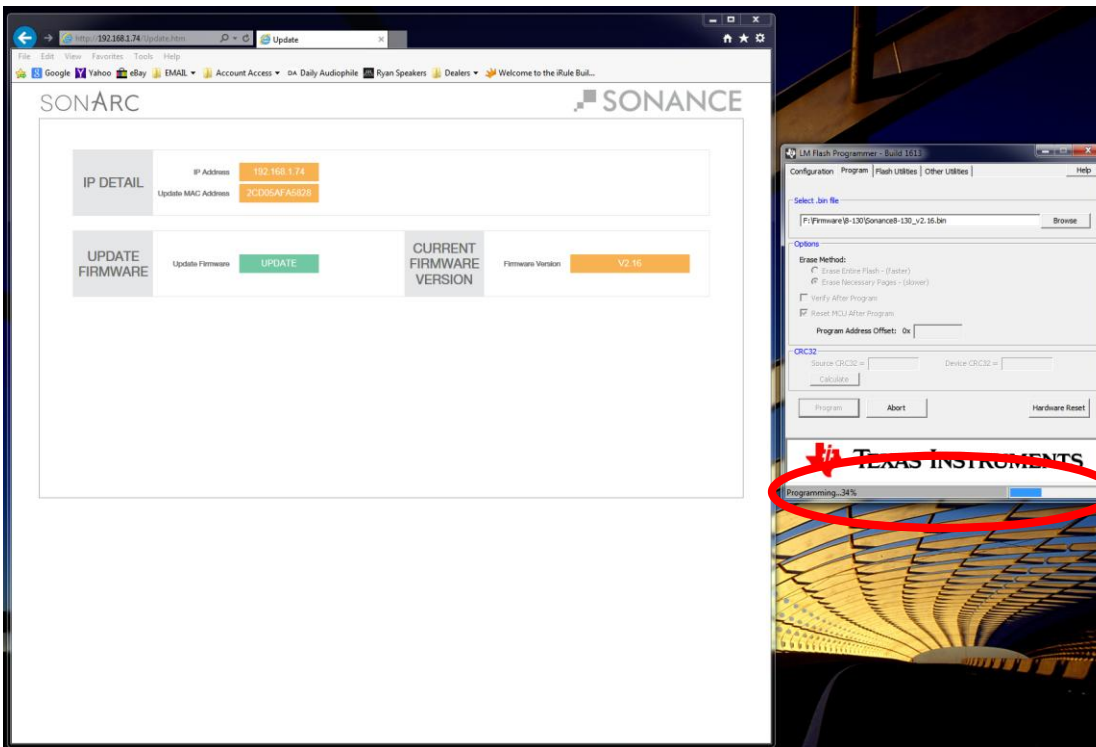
http://192.168.1.74/Update.htm
Update
File Edit View Favorites Tools Help
Google Yahoo eBay EMAIL Account Access Daily Audiophile Ryan Speakers Dealers Welcome to the iRule Buil...

SONARC
SONANCE

IP DETAIL
IP Address 192.168.1.74
Update MAC Address 2CD05AFA5828

UPDATE FIRMWARE
Update Firmware UPDATE

CURRENT FIRMWARE VERSION
Firmware Version V2.16

LM Flash Programmer - Build 1613
Configuration Program Flash Utilities Other Utilities Help
Select .bin file
F:\Firmware\8-130\Sonance8-130_v2.16.bin Browse
Options
Erase Method:
Erase Entire Flash - (faster)
Erase Necessary Pages - (slower)
Verify After Program
Reset MCU After Program
Program Address Offset: 0x
CRC32
Source CRC32 = Device CRC32 =
Calculate
Program Abort Hardware Reset
TEXAS INSTRUMENTS
Programming...34%